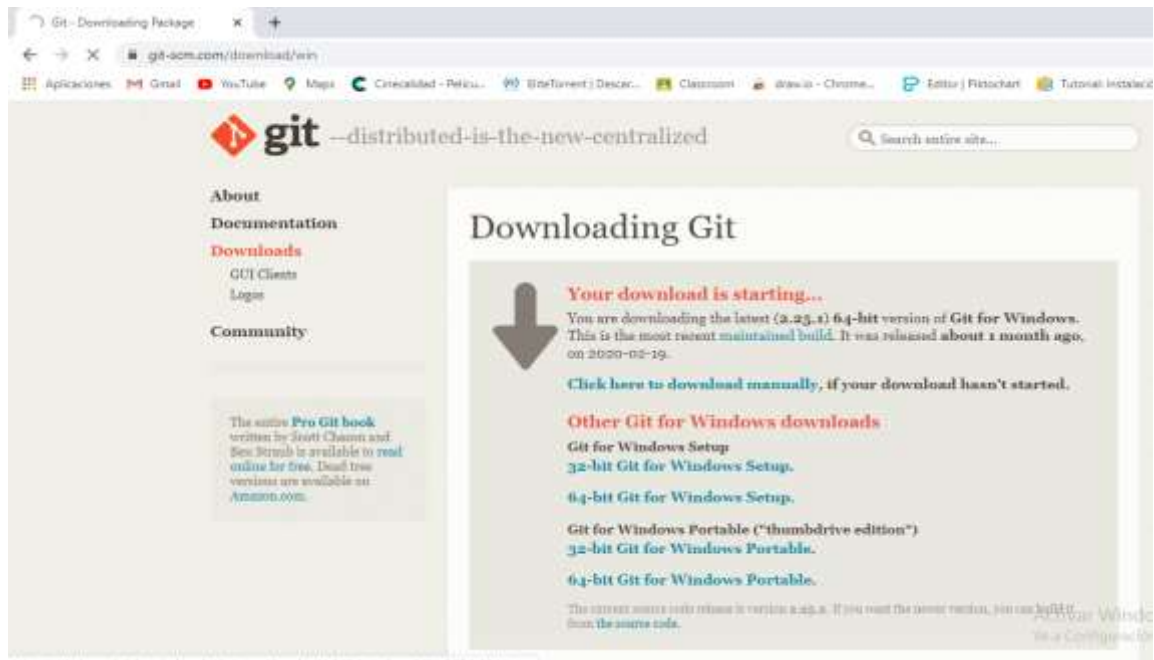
Git - Downloading Package

git-scm.com/download/win

Aplicaciones Gmail YouTube Maps Cinecalidad - Pelicu... EliteTorrent | Descar... Classroom draw.io - Chrome... Editor | Pictochart Tutorial: Instalació

git --distributed-is-the-new-centralized

Search entire site...

About
Documentation
Downloads
GUI Clients
Logos
Community

The entire Pro Git book written by Scott Chacon and Ben Straub is available to read online for free. Dead tree versions are available on Amazon.com.

Downloading Git

Your download is starting...
You are downloading the latest (2.25.1) 64-bit version of Git for Windows. This is the most recent maintained build. It was released about 1 month ago, on 2020-02-19.

Click here to download manually, if your download hasn't started.

Other Git for Windows downloads
Git for Windows Setup
32-bit Git for Windows Setup.

64-bit Git for Windows Setup.

Git for Windows Portable ("thumbdrive edition")
32-bit Git for Windows Portable.

64-bit Git for Windows Portable.

The current source code release is version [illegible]. If you want the newer version, you can build it from the source code.

Activar Windo
Ve a Configuración